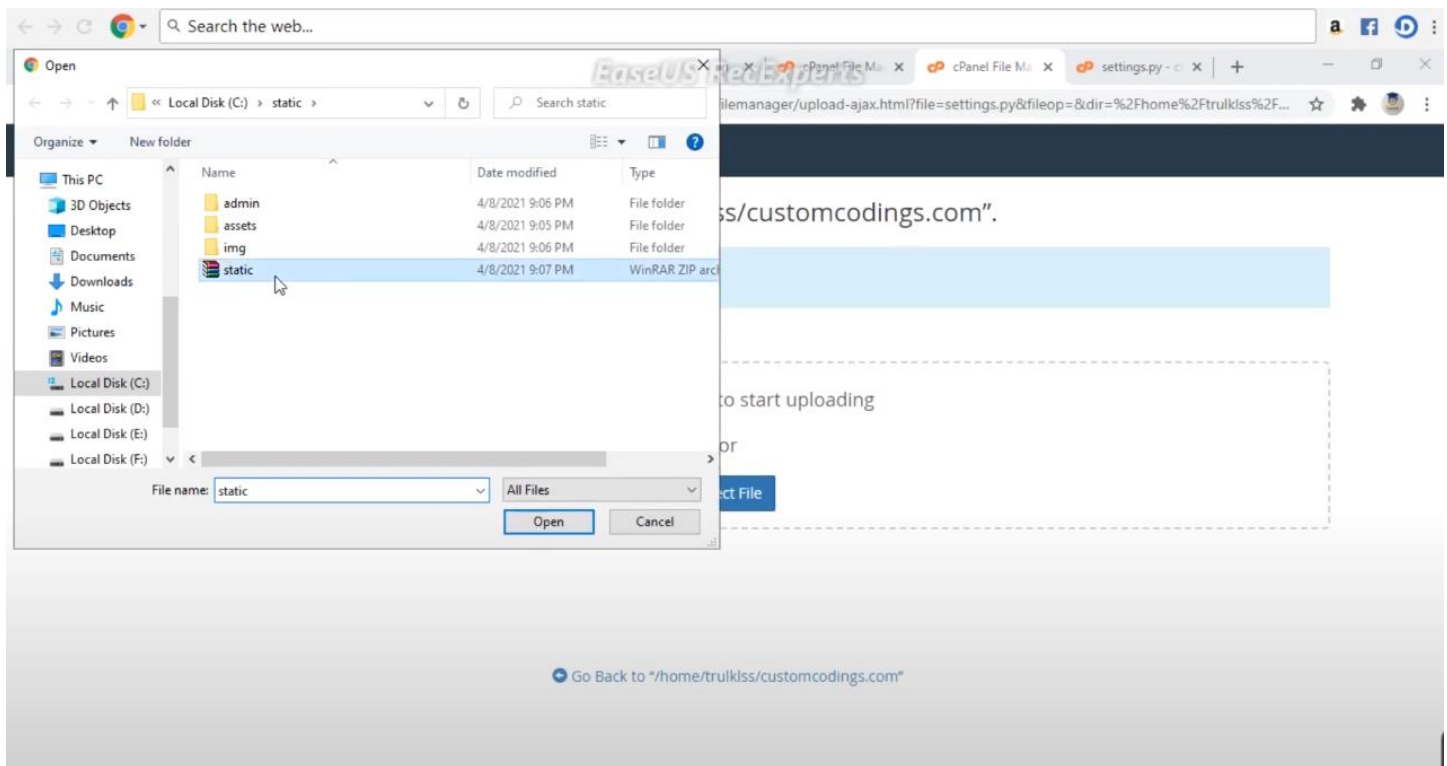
Search the web...

Open

« Local Disk (C:) › static ›

Search static

EaseUS RecExperts

cPanel File Ma ×

cPanel File Ma ×

settings.py - c ×

+

ilemanager/upload-ajax.html?file=settings.py&fileop=&dir=%2Fhome%2Ftrulklss%2F...

Organize ▾ New folder

This PC
3D Objects
Desktop
Documents
Downloads
Music
Pictures
Videos
Local Disk (C:)
Local Disk (D:)
Local Disk (E:)
Local Disk (F:)

| Name | Date modified | Type |
|---|---|---|
| admin | 4/8/2021 9:06 PM | File folder |
| assets | 4/8/2021 9:05 PM | File folder |
| img | 4/8/2021 9:06 PM | File folder |
| static | 4/8/2021 9:07 PM | WinRAR ZIP arc |

File name: static

All Files

Open

Cancel

ss/customcodings.com”.

to start uploading

or

ct File

Go Back to "/home/trulklss/customcodings.com"